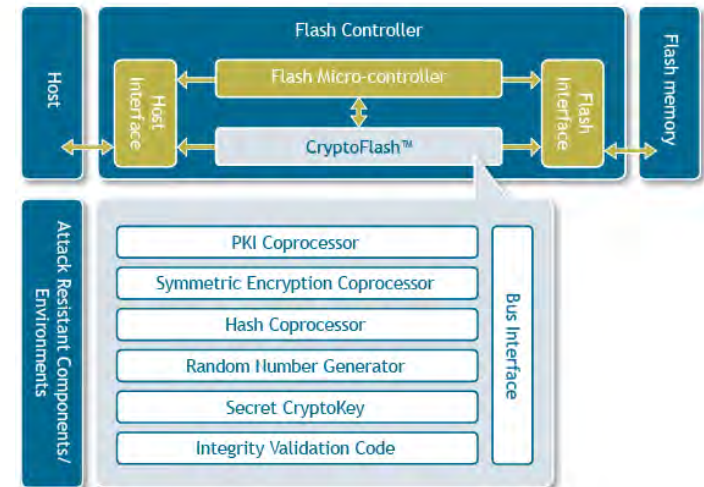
Host

Flash Controller

Host Interface

Flash Micro-controller

CryptoFlash™

Flash Interface

Flash memory

Attack Resistant Components/ Environments

PKI Coprocessor

Symmetric Encryption Coprocessor

Hash Coprocessor

Random Number Generator

Secret CryptoKey

Integrity Validation Code

Bus Interface